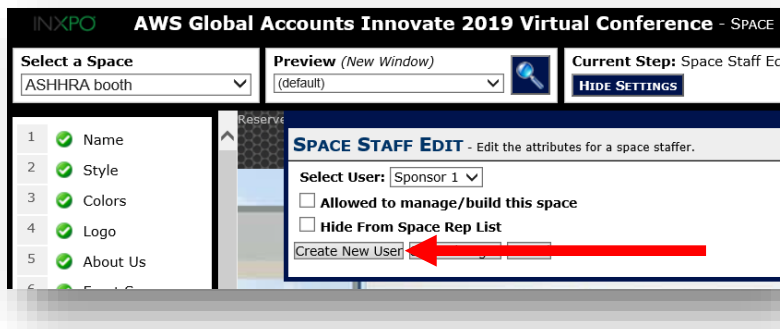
INXPO AWS Global Accounts Innovate 2019 Virtual Conference - SPACE

Select a Space
ASHHRA booth

Preview (New Window)
(default)

Current Step: Space Staff Ed
HIDE SETTINGS

1 Name
2 Style
3 Colors
4 Logo
5 About Us
6 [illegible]

Reserve

SPACE STAFF EDIT - Edit the attributes for a space staffer.

Select User: Sponsor 1

Allowed to manage/build this space

Hide From Space Rep List

Create New User